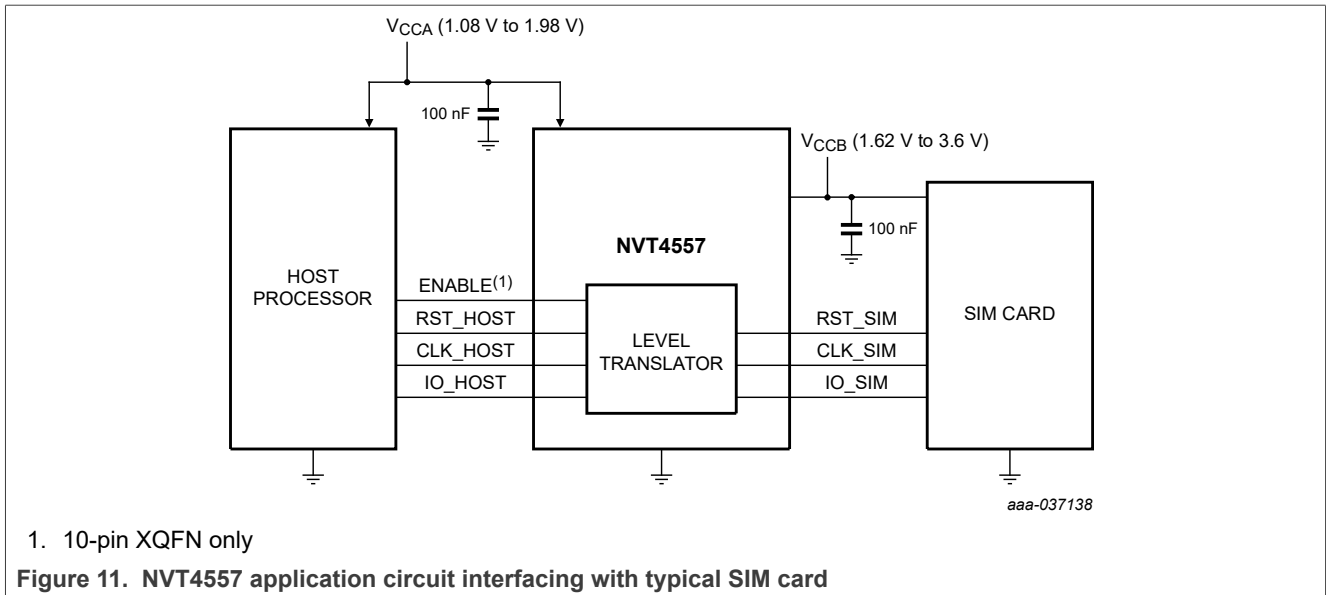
$V_{CCA}$ (1.08 V to 1.98 V)

100 nF

$V_{CCB}$ (1.62 V to 3.6 V)

100 nF

NVT4557

HOST PROCESSOR

ENABLE$^{(1)}$

RST_HOST

CLK_HOST

IO_HOST

LEVEL TRANSLATOR

RST_SIM

CLK_SIM

IO_SIM

SIM CARD

aaa-037138

1. 10-pin XQFN only

Figure 11. NVT4557 application circuit interfacing with typical SIM card